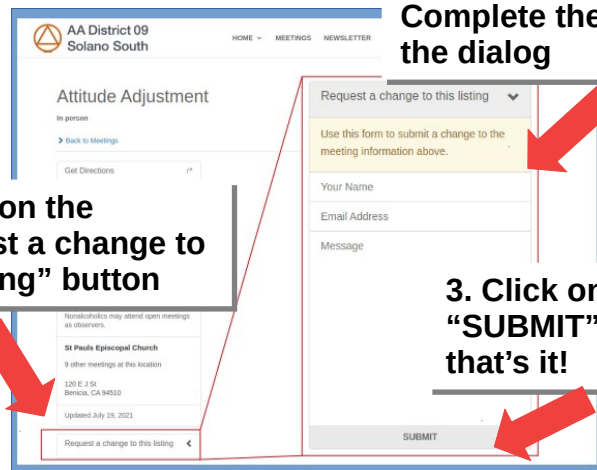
AA District 09
Solano South

HOME ⌄ MEETINGS NEWSLETTER

Complete the
the dialog

Attitude Adjustment

In person

> Back to Meetings

Get Directions

on the
st a change to
ng" button

Nonalcoholics may attend open meetings as observers.

St Pauls Episcopal Church

9 other meetings at this location

120 E J St
Benicia, CA 94510

Updated July 19, 2021

Request a change to this listing <

Request a change to this listing

Use this form to submit a change to the meeting information above.

Your Name

Email Address

Message

3. Click on
"SUBMIT"
that's it!

SUBMIT